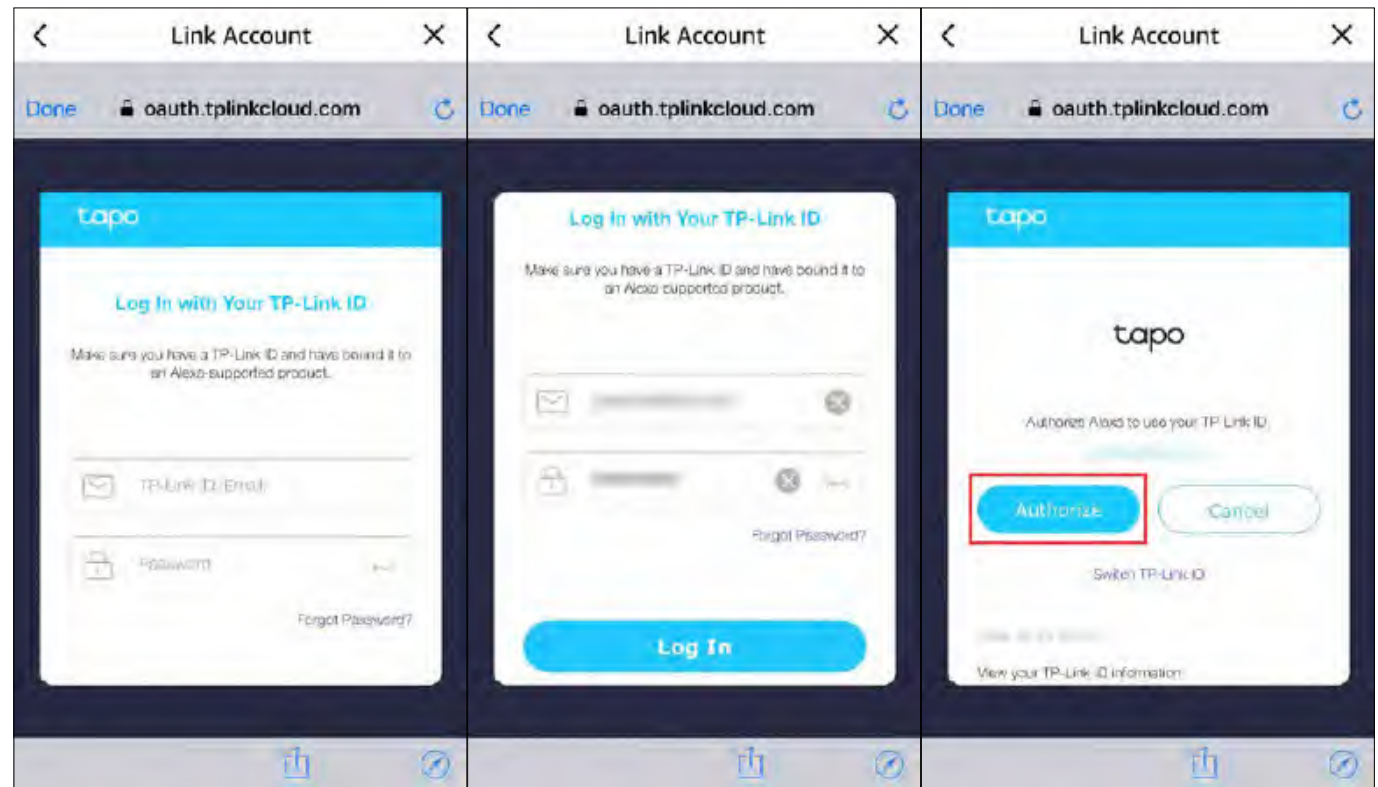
Link Account

Done oauth.tplinkcloud.com

tapo

Log In with Your TP-Link ID

Make sure you have a TP-Link ID and have bound it to an Alexa-supported product.

TP-Link ID/Email

Password

Forgot Password?

Link Account

Done oauth.tplinkcloud.com

Log In with Your TP-Link ID

Make sure you have a TP-Link ID and have bound it to an Alexa-supported product.

Forgot Password?

Log In

Link Account

Done oauth.tplinkcloud.com

tapo

tapo

Authorize Alexa to use your TP-Link ID

Authorize

Cancel

Switch TP-Link ID

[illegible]

View your TP-Link ID information